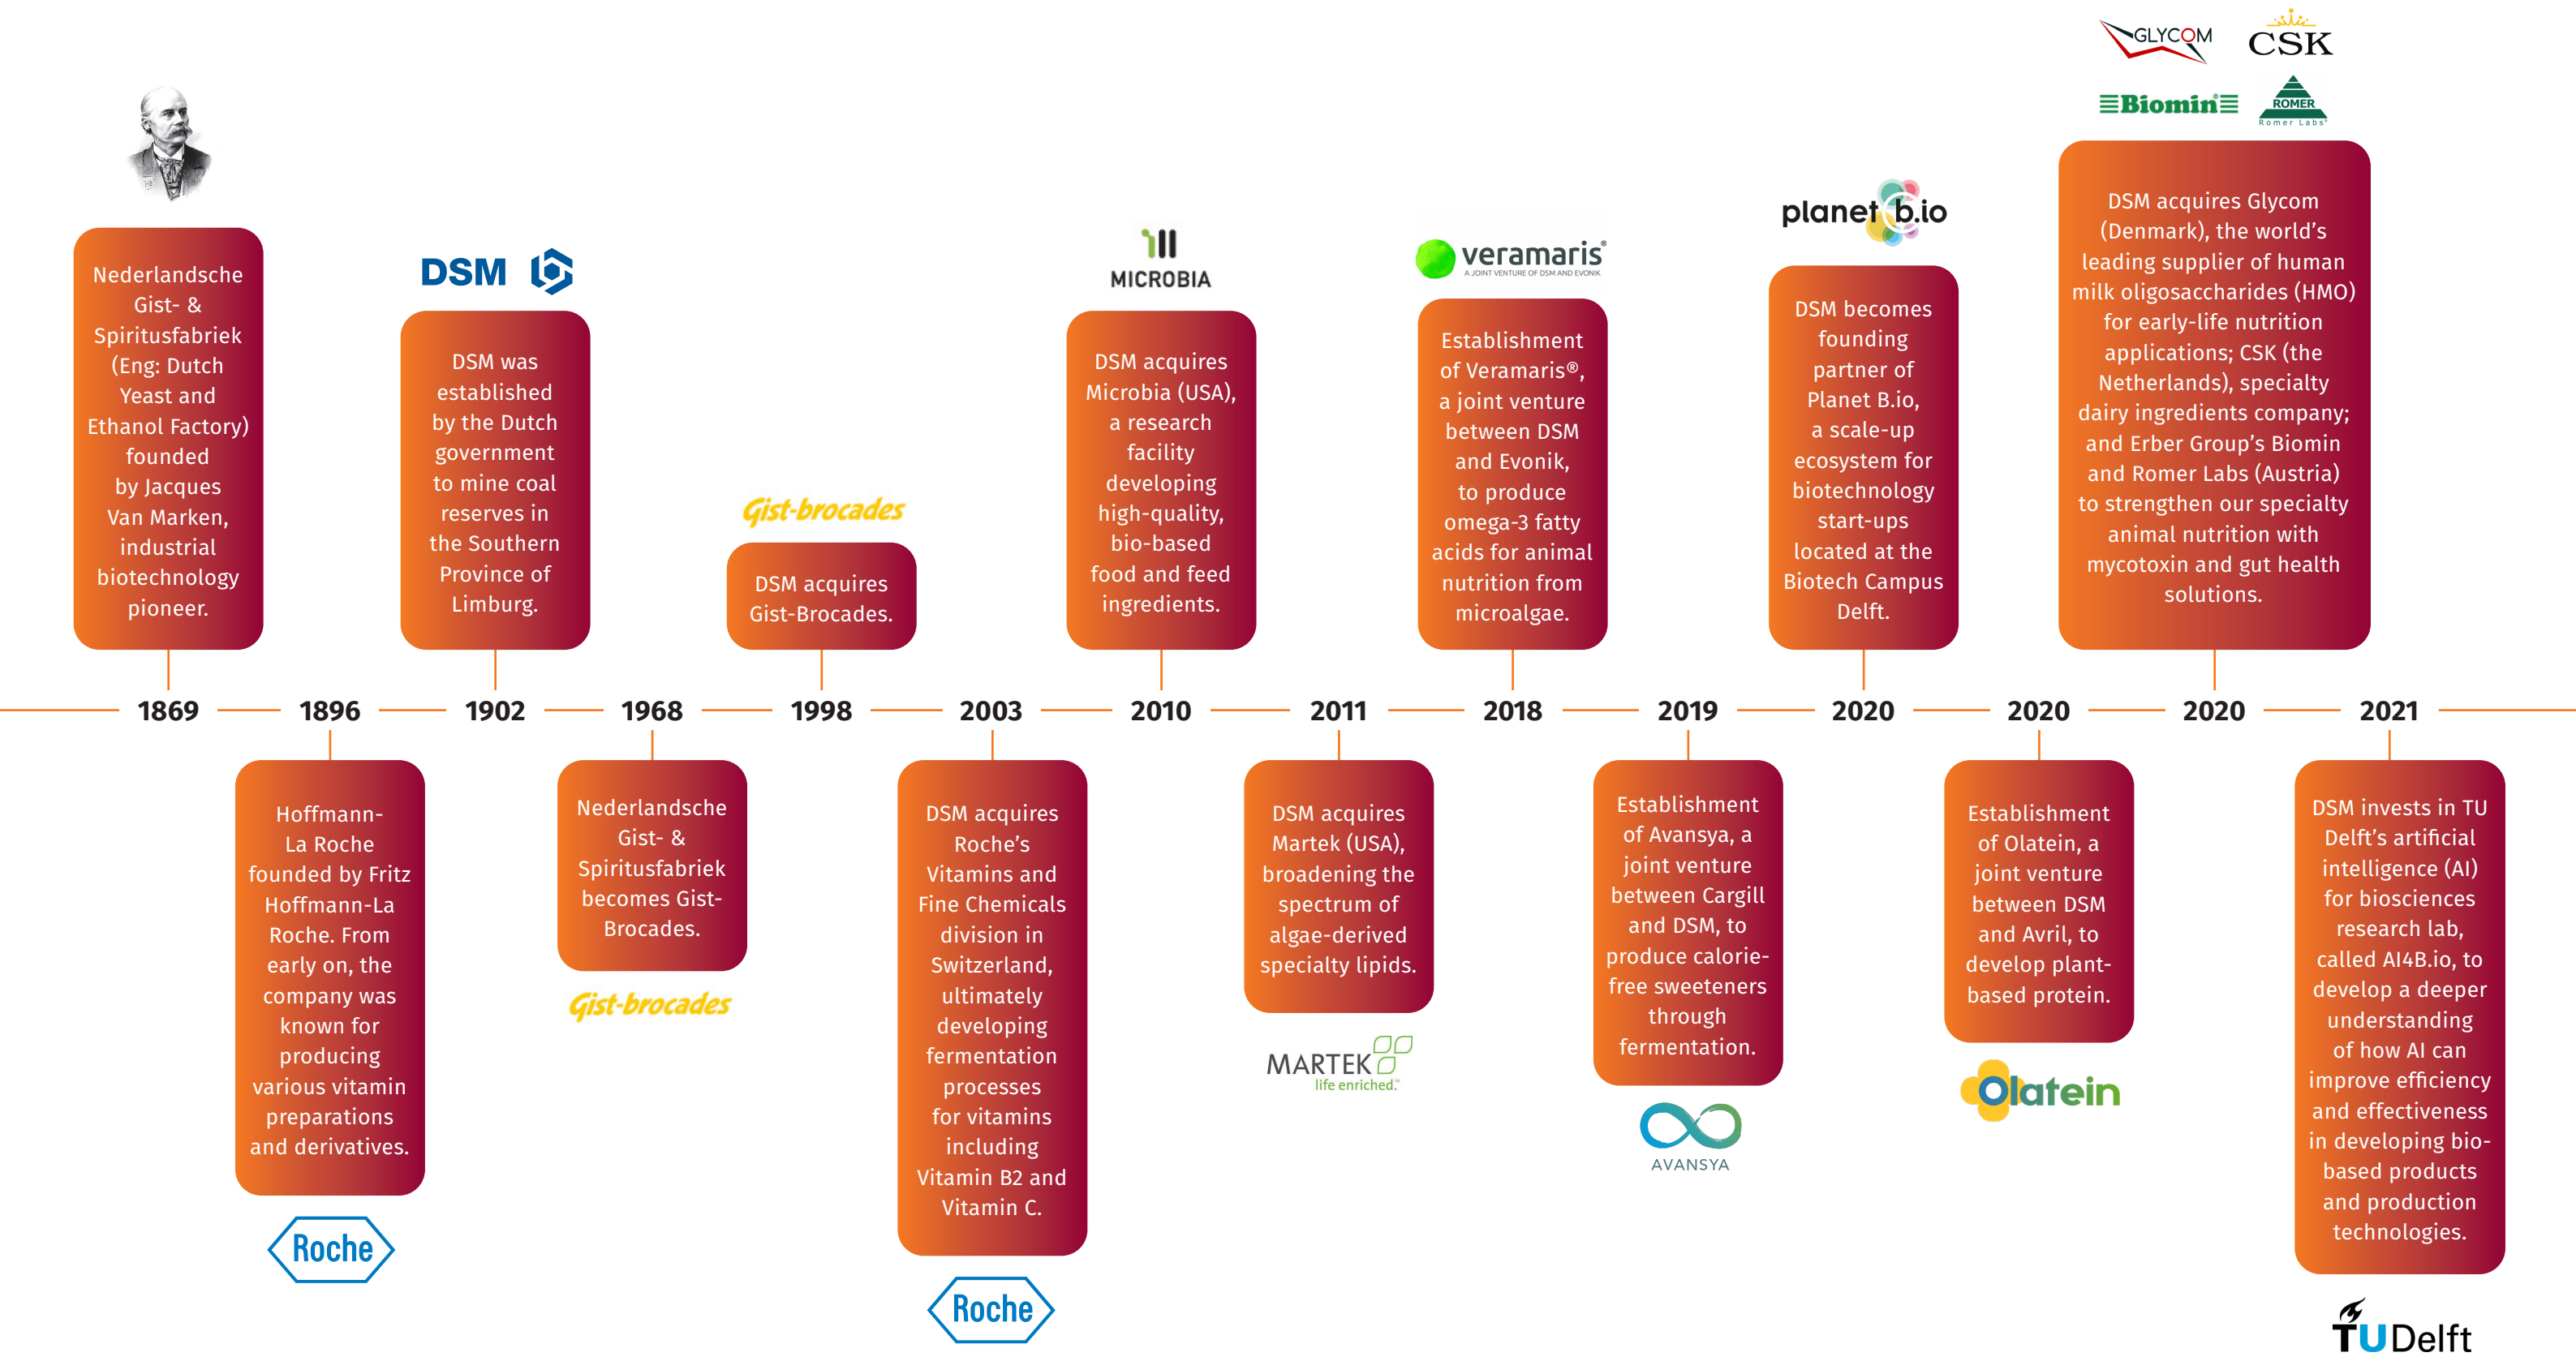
GLYCOM CSK
Biomin ROMER Romer Labs

Nederlandsche Gist- & Spiritusfabriek (Eng: Dutch Yeast and Ethanol Factory) founded by Jacques Van Marken, industrial biotechnology pioneer.

DSM

DSM was established by the Dutch government to mine coal reserves in the Southern Province of Limburg.

Gist-brocades

DSM acquires Gist-Brocades.

MICROBIA

DSM acquires Microbia (USA), a research facility developing high-quality, bio-based food and feed ingredients.

veramaris A JOINT VENTURE OF DSM AND EVONIK

Establishment of Veramaris®, a joint venture between DSM and Evonik, to produce omega-3 fatty acids for animal nutrition from microalgae.

planet b.io

DSM becomes founding partner of Planet B.io, a scale-up ecosystem for biotechnology start-ups located at the Biotech Campus Delft.

DSM acquires Glycom (Denmark), the world's leading supplier of human milk oligosaccharides (HMO) for early-life nutrition applications; CSK (the Netherlands), specialty dairy ingredients company; and Erber Group's Biomin and Romer Labs (Austria) to strengthen our specialty animal nutrition with mycotoxin and gut health solutions.

1869 1896 1902 1968 1998 2003 2010 2011 2018 2019 2020 2020 2020 2021

Hoffmann-La Roche founded by Fritz Hoffmann-La Roche. From early on, the company was known for producing various vitamin preparations and derivatives.

Roche

Nederlandsche Gist- & Spiritusfabriek becomes Gist-Brocades.

Gist-brocades

DSM acquires Roche's Vitamins and Fine Chemicals division in Switzerland, ultimately developing fermentation processes for vitamins including Vitamin B2 and Vitamin C.

Roche

DSM acquires Martek (USA), broadening the spectrum of algae-derived specialty lipids.

MARTEK life enriched.

Establishment of Avansya, a joint venture between Cargill and DSM, to produce calorie-free sweeteners through fermentation.

AVANSYA

Establishment of Olatein, a joint venture between DSM and Avril, to develop plant-based protein.

Olatein

DSM invests in TU Delft's artificial intelligence (AI) for biosciences research lab, called AI4B.io, to develop a deeper understanding of how AI can improve efficiency and effectiveness in developing bio-based products and production technologies.

TU Delft